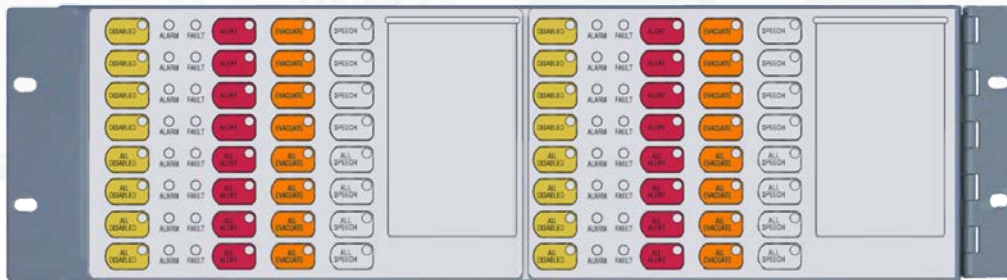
DISABLED ALARM FAULT ALERT EVACUATE SPEECH
DISABLED ALARM FAULT ALERT EVACUATE SPEECH
DISABLED ALARM FAULT ALERT EVACUATE SPEECH
DISABLED ALARM FAULT ALERT EVACUATE SPEECH
ALL DISABLED ALARM FAULT ALL ALERT ALL EVACUATE ALL SPEECH
ALL DISABLED ALARM FAULT ALL ALERT ALL EVACUATE ALL SPEECH
ALL DISABLED ALARM FAULT ALL ALERT ALL EVACUATE ALL SPEECH
ALL DISABLED ALARM FAULT ALL ALERT ALL EVACUATE ALL SPEECH

DISABLED ALARM FAULT ALERT EVACUATE SPEECH
DISABLED ALARM FAULT ALERT EVACUATE SPEECH
DISABLED ALARM FAULT ALERT EVACUATE SPEECH
DISABLED ALARM FAULT ALERT EVACUATE SPEECH
ALL DISABLED ALARM FAULT ALL ALERT ALL EVACUATE ALL SPEECH
ALL DISABLED ALARM FAULT ALL ALERT ALL EVACUATE ALL SPEECH
ALL DISABLED ALARM FAULT ALL ALERT ALL EVACUATE ALL SPEECH
ALL DISABLED ALARM FAULT ALL ALERT ALL EVACUATE ALL SPEECH